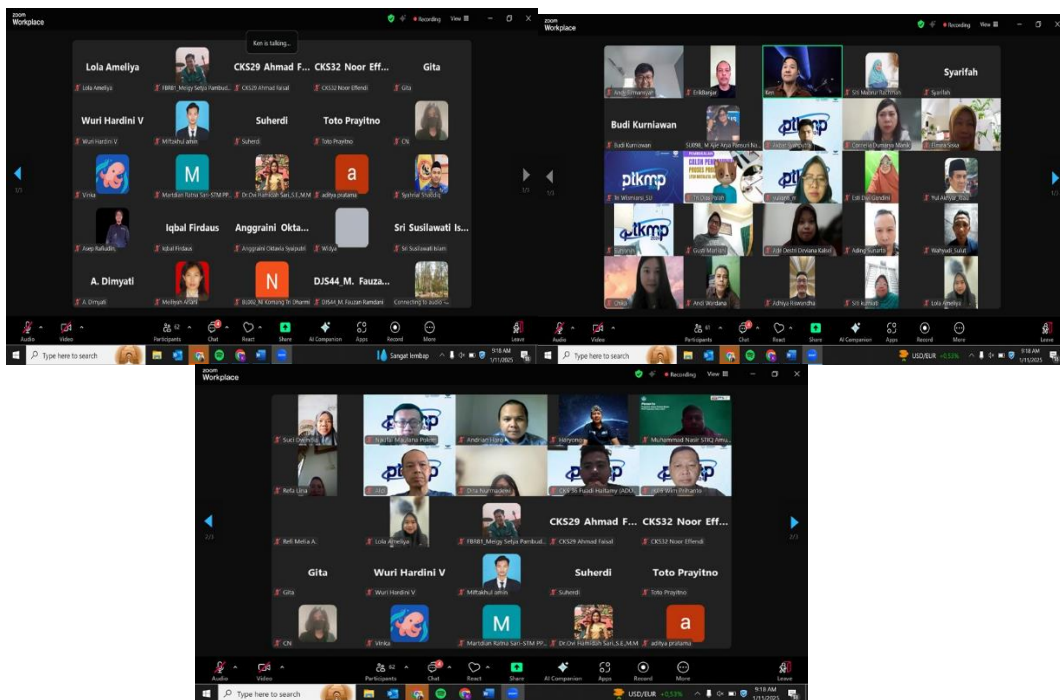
zoom Workplace

Recording View

Ken is talking...

Lola Ameliya
Lola Ameliya
FBRB1_Meigy Setya Pambud...
CKS29 Ahmad F...
CKS29 Ahmad Faisal
CKS32 Noor Eff...
CKS32 Noor Effendi
Gita
Gita

Wuri Hardini V
Wuri Hardini V
Miftakhul amin
Suherdi
Suherdi
Toto Prayitno
Toto Prayitno
CN

Vinka
M
Mardian Ratna Sari-STM PP...
Dr.Ovi Hamidah Sari, S.E.,M.M
a
aditya pratama
Syahrial Shiddiq

Asep Rafiudin
Iqbal Firdaus
Iqbal Firdaus
Anggraini Okta...
Anggraini Oktavia Syaiputri
Widya
Sri Susilawati Is...
Sri Susilawati Islam

A. Dimyati
A. Dimyati
Melfean Ariani
N
BU06_Ni Komang Tri Dharmi
DJS44_M. Fauza...
DJS44_M. Fauzan Ramdani
Connecting to audio

Audio Video Participants 62 Chat React Share AI Companion Apps Record More Leave

Type here to search
Sangat lembap 9:18 AM 1/11/2025

zoom Workplace

Recording View

Budi Kurniawan
Ken
Syarifah
Syarifah

Budi Kurniawan
Budi Kurniawan
SU09B_M Ajie Arya Pamudi Ba...
ptkmp
Corneria Dumaria Manik
Endra Soka

ptkmp
Tri Wornansi_SU
ptkmp
Edi Dwi Gandini
Yul Azhar_Riau

ptkmp
Gusti Martiani
Adri Destri Deviana Kabid
Ading Sunarto
Wahyudi_Sulut

Chika
Andi Wardana
Achiya Rawondha
Siti Kuhari
Lola Ameliya

Audio Video Participants 61 Chat React Share AI Companion Apps Record More Leave

Type here to search
USD/EUR +0.53% 9:18 AM 1/11/2025

zoom Workplace

Recording View

Suci Qwendia
Naufal Maulana Pohan
Andrian Hora
Heryono
Muhammad Nasir STIQ Amu...

Refa Una
DS
Dita Nurmadewi
CKS 36 Fuadi Haffiany (ADO...
DJ49 Wiwi Prihartini

Refi Melia A.
Lola Ameliya
FBRB1_Meigy Setya Pambud...
CKS29 Ahmad F...
CKS29 Ahmad Faisal
CKS32 Noor Eff...
CKS32 Noor Effendi

Gita
Gita
Wuri Hardini V
Wuri Hardini V
Miftakhul amin
Suherdi
Suherdi
Toto Prayitno
Toto Prayitno

CN
Vinka
M
Mardian Ratna Sari-STM PP...
Dr.Ovi Hamidah Sari, S.E.,M.M
a
aditya pratama

2/3

Audio Video Participants 62 Chat React Share AI Companion Apps Record More Leave

Type here to search
USD/EUR +0.53% 9:18 AM 1/11/2025